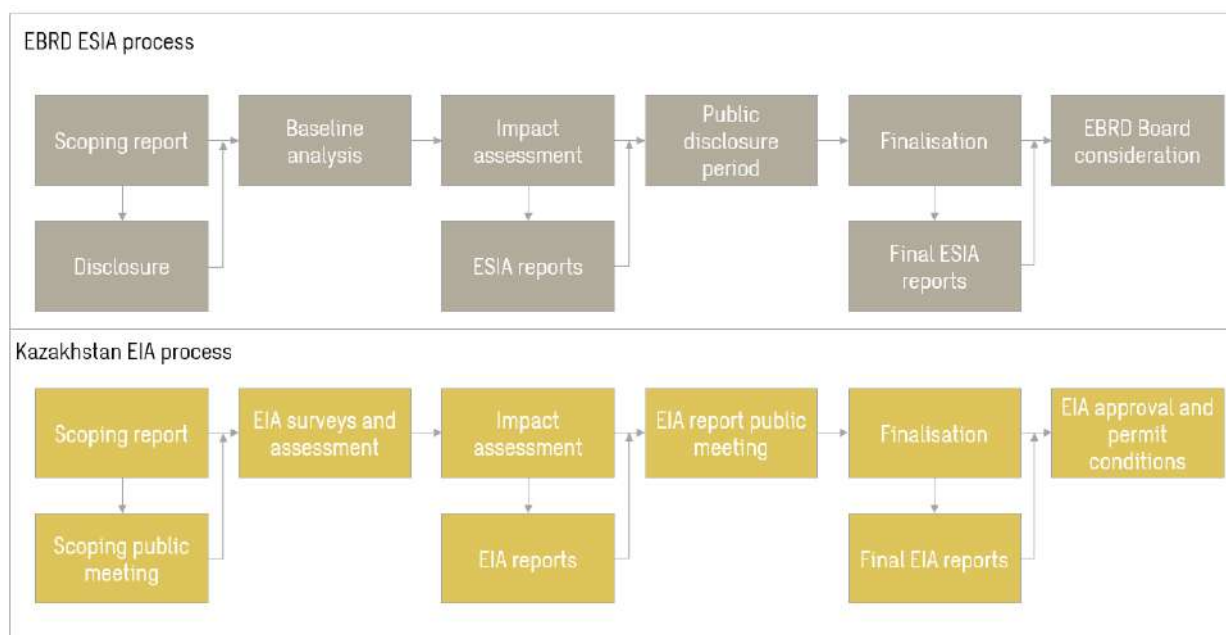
EBRD ESIA process

Scoping report

Disclosure

Baseline analysis

Impact assessment

ESIA reports

Public disclosure period

Finalisation

Final ESIA reports

EBRD Board consideration

Kazakhstan EIA process

Scoping report

Scoping public meeting

EIA surveys and assessment

Impact assessment

EIA reports

EIA report public meeting

Finalisation

Final EIA reports

EIA approval and permit conditions